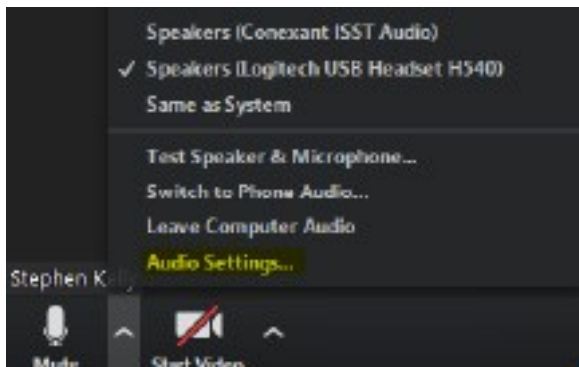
Speakers (Conexant ISST Audio)
✓ Speakers (Logitech USB Headset H540)
Same as System

Test Speaker & Microphone...
Switch to Phone Audio...
Leave Computer Audio
Audio Settings...

Stephen K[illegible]

Mute
Start Video